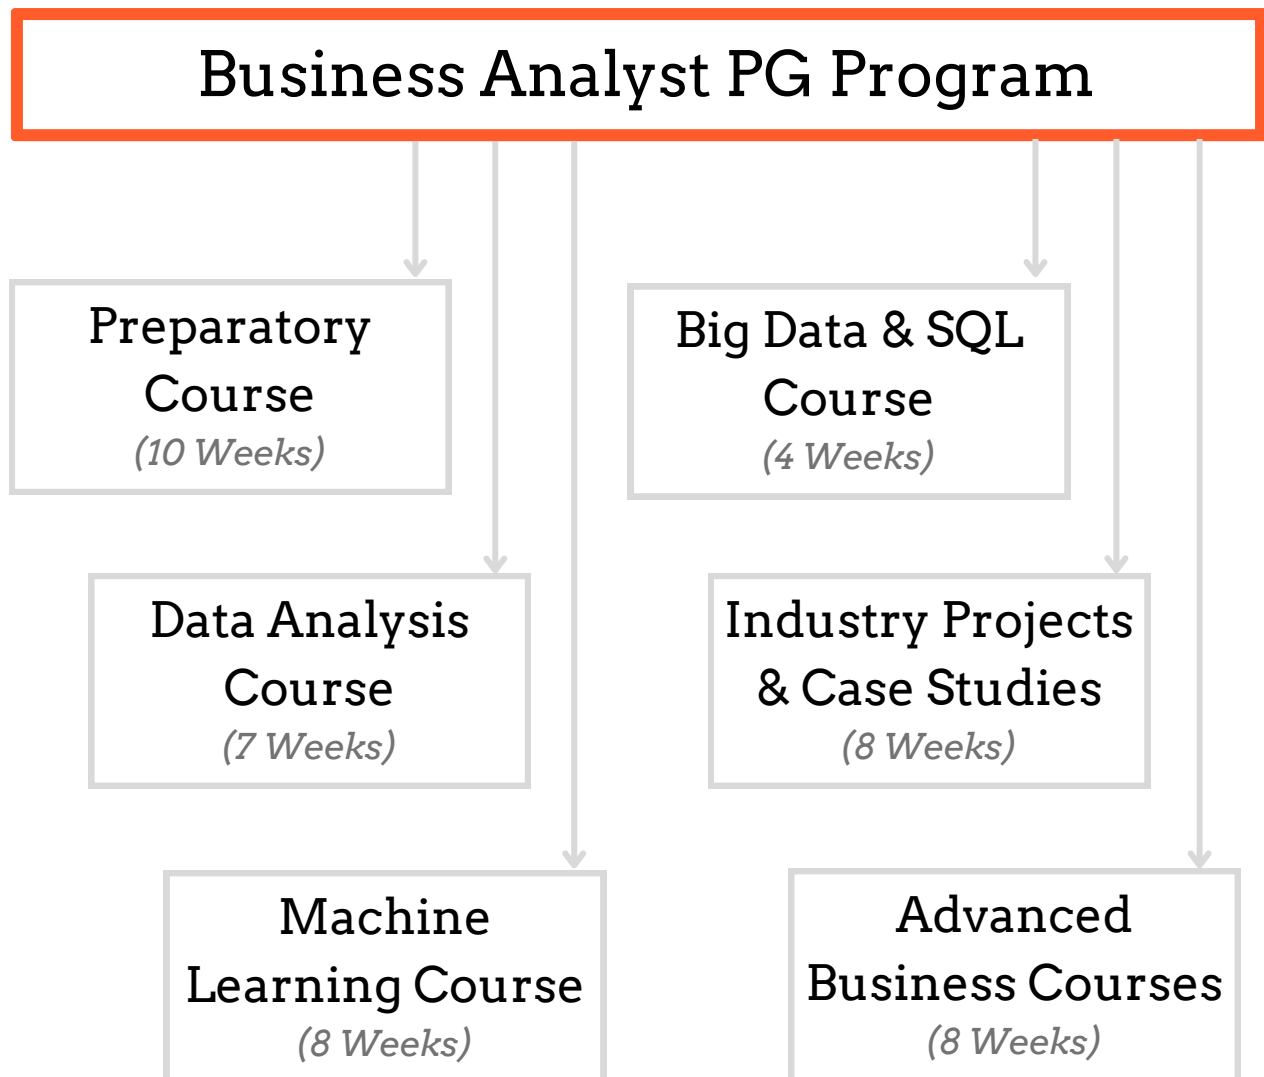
Business Analyst PG Program

Preparatory Course
(10 Weeks)

Big Data & SQL Course
(4 Weeks)

Data Analysis Course
(7 Weeks)

Industry Projects & Case Studies
(8 Weeks)

Machine Learning Course
(8 Weeks)

Advanced Business Courses
(8 Weeks)